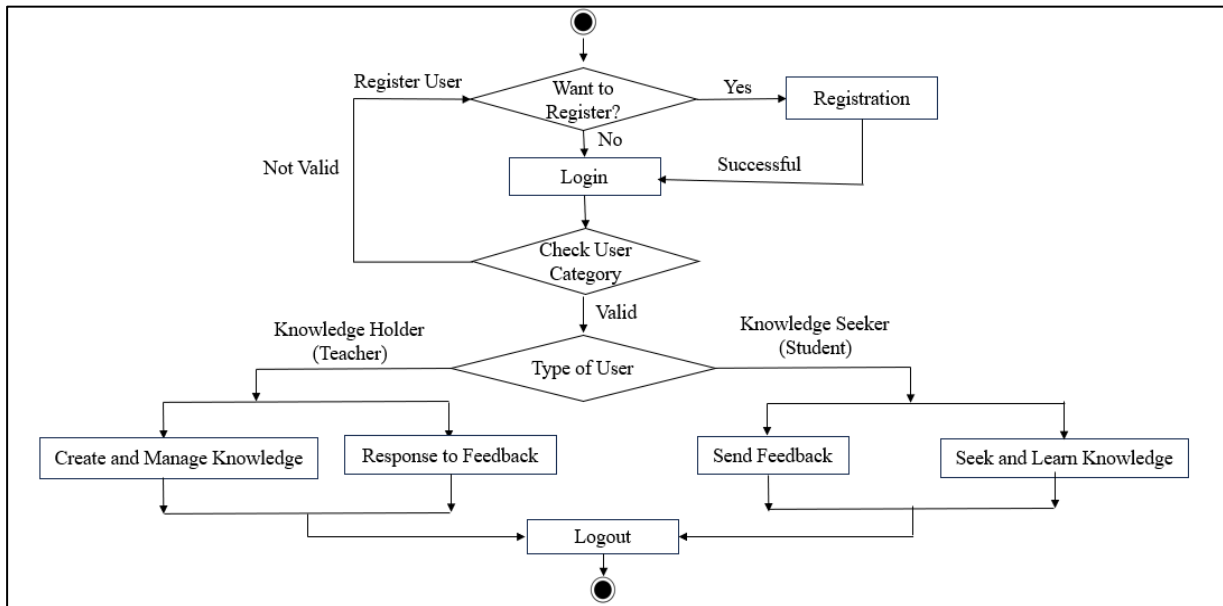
Register User

Want to Register?

Yes

Registration

No

Not Valid

Successful

Login

Check User Category

Valid

Knowledge Holder (Teacher)

Knowledge Seeker (Student)

Type of User

Create and Manage Knowledge

Response to Feedback

Send Feedback

Seek and Learn Knowledge

Logout